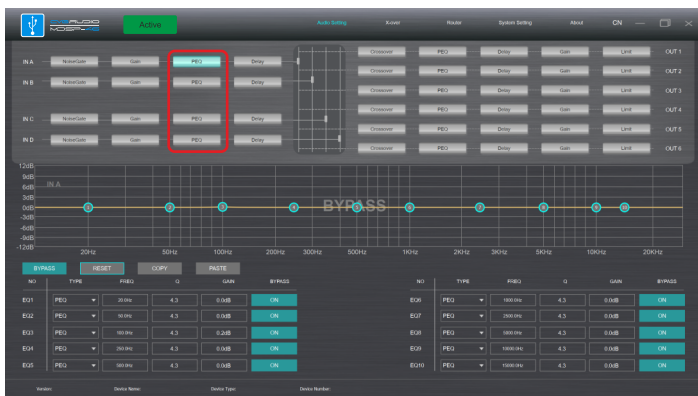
AUDIO MOSFET

Active

Audio Setting X-over Router System Setting About CN

IN A NoiseGate Gain PEQ Delay
IN B NoiseGate Gain PEQ Delay
IN C NoiseGate Gain PEQ Delay
IN D NoiseGate Gain PEQ Delay

Crossover PEQ Delay Gain Limit OUT 1
Crossover PEQ Delay Gain Limit OUT 2
Crossover PEQ Delay Gain Limit OUT 3
Crossover PEQ Delay Gain Limit OUT 4
Crossover PEQ Delay Gain Limit OUT 5
Crossover PEQ Delay Gain Limit OUT 6

12dB
9dB
6dB
3dB
0dB
-3dB
-6dB
-9dB
-12dB

IN A

BYPASS

1 2 3 4 5 6 7 8 9 10

20Hz 50Hz 100Hz 200Hz 300Hz 500Hz 1KHz 2KHz 3KHz 5KHz 10KHz 20KHz

BYPASS RESET COPY PASTE

| NO | TYPE | FREQ | Q | GAIN | BYPASS |
|---|---|---|---|---|---|
| EQ1 | PEQ | 20.0Hz | 4.3 | 0.0dB | ON |
| EQ2 | PEQ | 50.0Hz | 4.3 | 0.0dB | ON |
| EQ3 | PEQ | 100.0Hz | 4.3 | 0.2dB | ON |
| EQ4 | PEQ | 250.0Hz | 4.3 | 0.0dB | ON |
| EQ5 | PEQ | 500.0Hz | 4.3 | 0.0dB | ON |

| NO | TYPE | FREQ | Q | GAIN | BYPASS |
|---|---|---|---|---|---|
| EQ6 | PEQ | 1000.0Hz | 4.3 | 0.0dB | ON |
| EQ7 | PEQ | 2500.0Hz | 4.3 | 0.0dB | ON |
| EQ8 | PEQ | 5000.0Hz | 4.3 | 0.0dB | ON |
| EQ9 | PEQ | 10000.0Hz | 4.3 | 0.0dB | ON |
| EQ10 | PEQ | 15000.0Hz | 4.3 | 0.0dB | ON |

Version: Device Name: Device Type: Device Number: